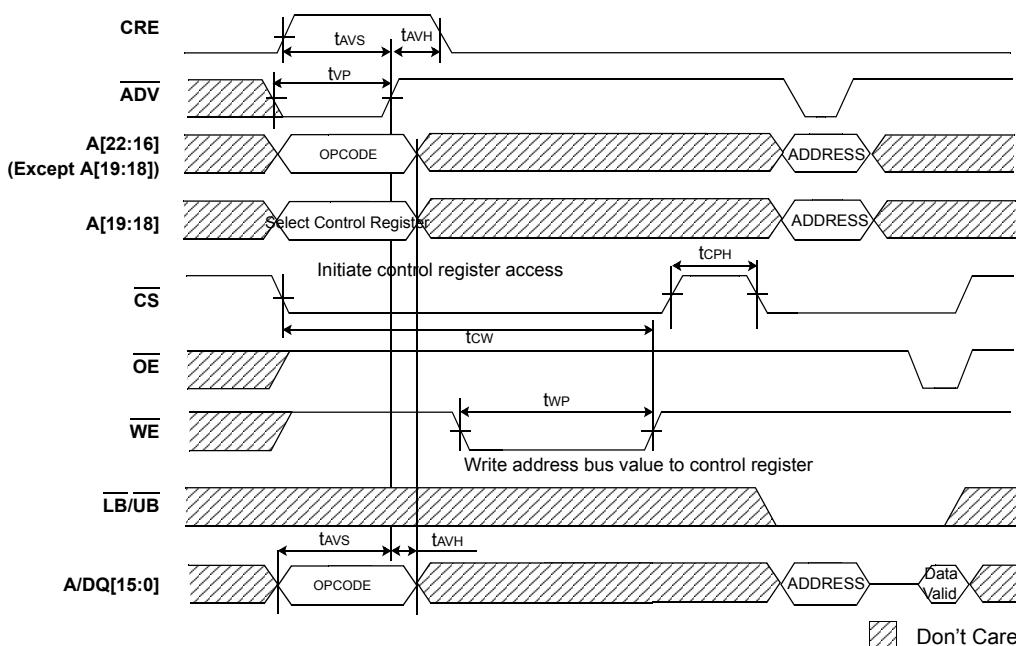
CRE

$t_{AVS}$

$t_{AVH}$

$\overline{ADV}$

$t_{VP}$

A[22:16] (Except A[19:18])

OPCODE

ADDRESS

A[19:18]

Select Control Register

ADDRESS

$t_{CPH}$

Initiate control register access

$\overline{CS}$

$t_{CW}$

$\overline{OE}$

$t_{WP}$

$\overline{WE}$

Write address bus value to control register

$\overline{LB}/\overline{UB}$

$t_{AVS}$

$t_{AVH}$

A/DQ[15:0]

OPCODE

ADDRESS

Data Valid

Don't Care